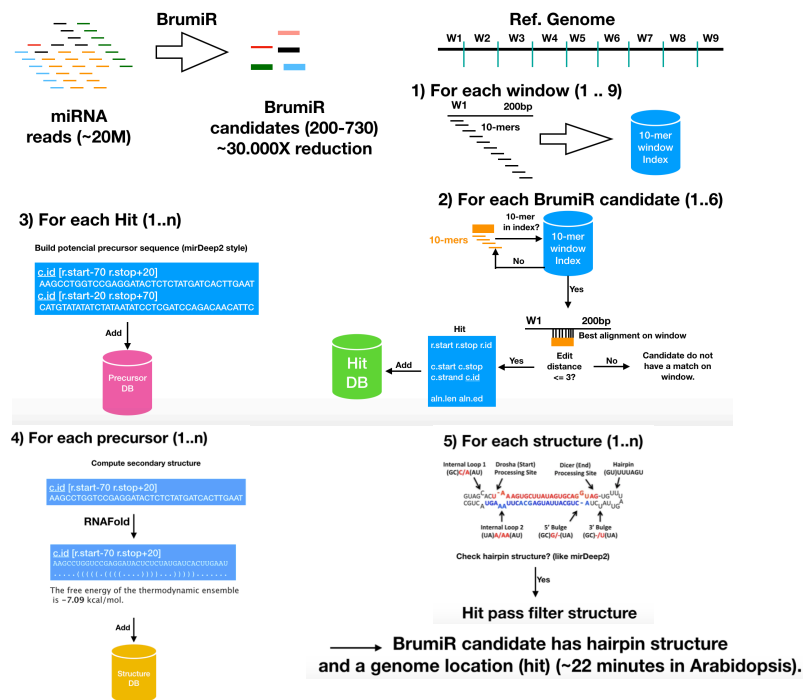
BrumiR

miRNA reads (~20M)

BrumiR candidates (200-730) ~30.000X reduction

Ref. Genome

W1 W2 W3 W4 W5 W6 W7 W8 W9

1) For each window (1 .. 9)

W1 200bp

10-mers

10-mer window Index

2) For each BrumiR candidate (1..6)

10-mers

10-mer in index?

No

10-mer window Index

Yes

W1 200bp

Best alignment on window

3) For each Hit (1..n)

Build potencial precursor sequence (mirDeep2 style)

c.id [r.start-70 r.stop+20]
AAGCCTGGTCCGAGGATACTCTCTATGATCACTTGAAT
c.id [r.start-20 r.stop+70]
CATGTATATATCTATAATATCCTCGATCCAGACAACATTC

Add

Precursor DB

Hit DB

Add

Hit
r.start r.stop r.id
c.start c.stop
c.strand c.id
aln.len aln.ed

Yes

Edit distance <= 3?

No

Candidate do not have a match on window.

4) For each precursor (1..n)

Compute secondary structure

c.id [r.start-70 r.stop+20]
AAGCCTGGTCCGAGGATACTCTCTATGATCACTTGAAT

RNAFold

c.id [r.start-70 r.stop+20]
AAGCCUGGUCCGAGGAUACUCUCUAUGAUCACUUGAAU
.....((((.((((....))))..)))).......

The free energy of the thermodynamic ensemble is -7.09 kcal/mol.

Add

Structure DB

5) For each structure (1..n)

Internal Loop 1 (GC)C/A(AU)

Drosha (Start) Processing Site

Dicer (End) Processing Site

Hairpin (GU)UUUAGU

GUAG ACU A AGUGCUUAUAGUGCAG UAG UG UU
CGUC UGA AA UUCACGAGUAUUACGUC AUC UU

Internal Loop 2 (UA)A/AA(AU)

5' Bulge (GC)G/-(UA)

3' Bulge (GC)-/U(UA)

Check hairpin structure? (like mirDeep2)

Yes

Hit pass filter structure

BrumiR candidate has hairpin structure and a genome location (hit) (~22 minutes in Arabidopsis).